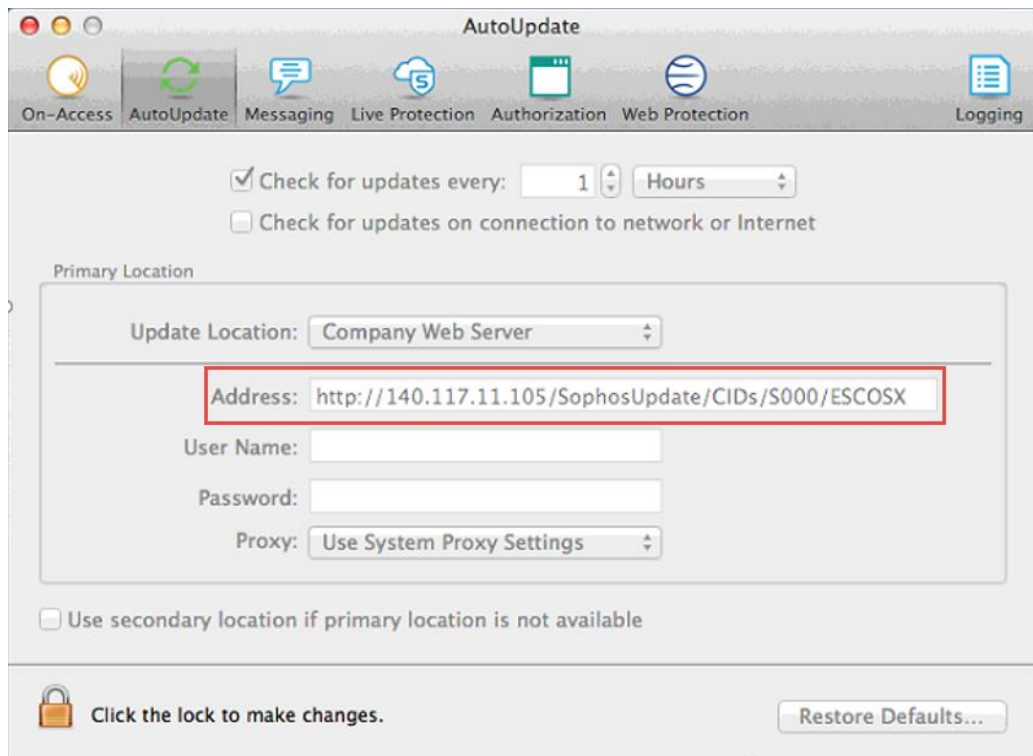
AutoUpdate

On-Access AutoUpdate Messaging Live Protection Authorization Web Protection Logging

Check for updates every: 1 Hours

Check for updates on connection to network or Internet

Primary Location

Update Location: Company Web Server

Address: http://140.117.11.105/SophosUpdate/CIDs/S000/ESCOSX

User Name:

Password:

Proxy: Use System Proxy Settings

Use secondary location if primary location is not available

Click the lock to make changes.

Restore Defaults...